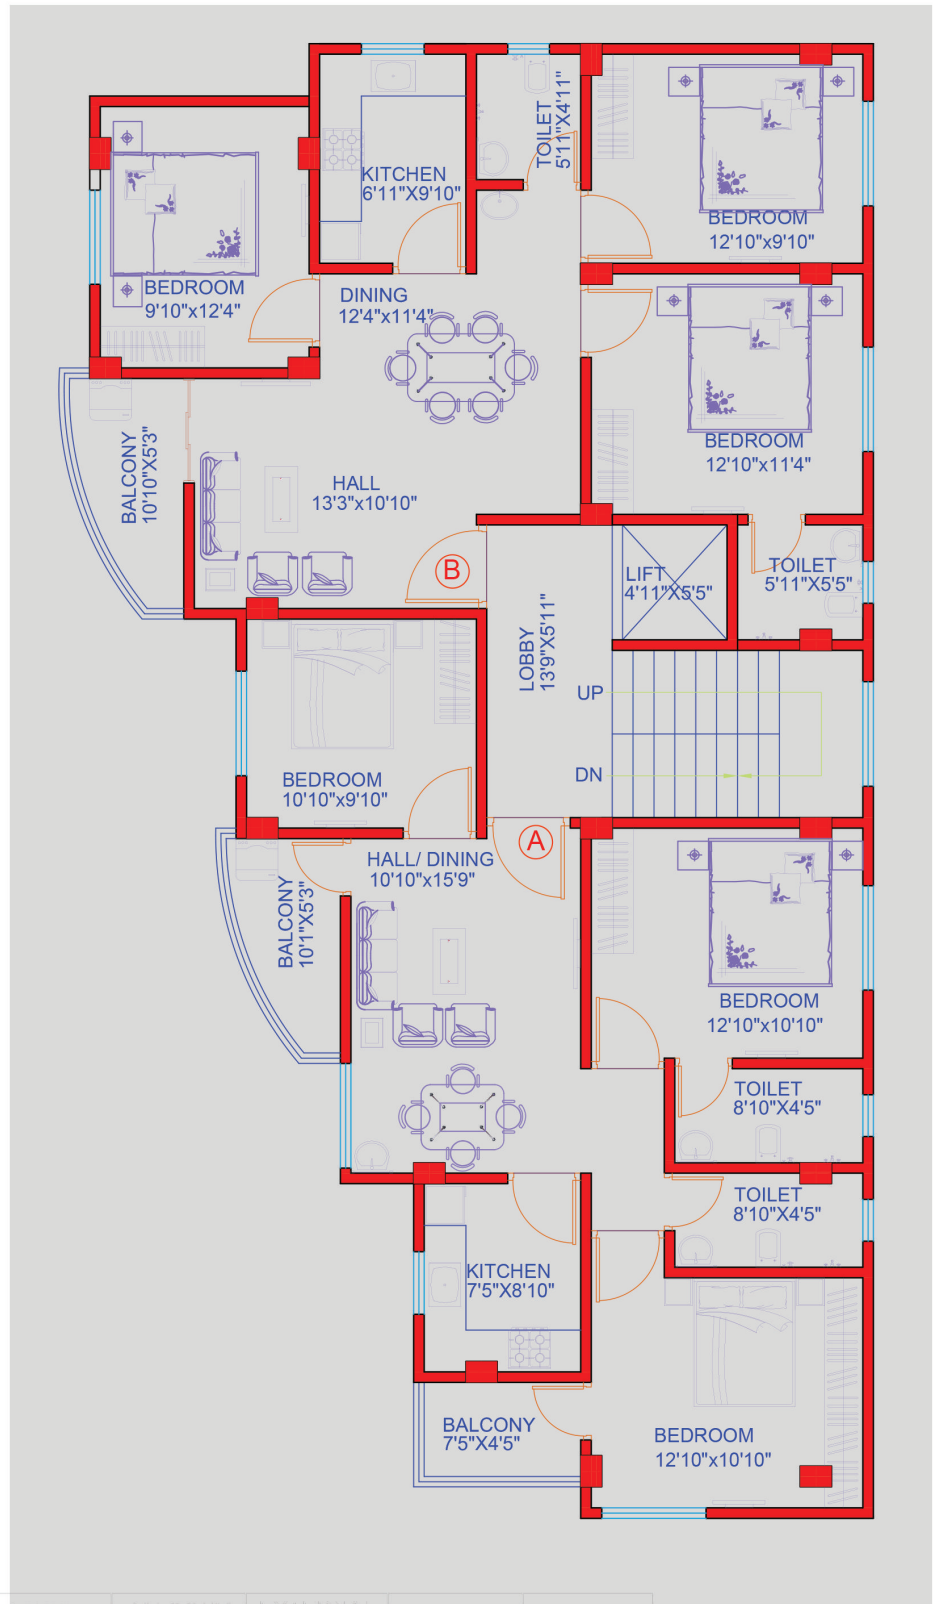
KITCHEN
6'11"X9'10"

TOILET
5'11"X4'11"

BEDROOM
12'10"x9'10"

BEDROOM
9'10"x12'4"

DINING
12'4"x11'4"

BEDROOM
12'10"x11'4"

BALCONY
10'10"X5'3"

HALL
13'3"x10'10"

B

LIFT
4'11"X5'5"

TOILET
5'11"X5'5"

LOBBY
13'9"X5'11"

UP

DN

BEDROOM
10'10"x9'10"

A

HALL/ DINING
10'10"x15'9"

BALCONY
10'1"X5'3"

BEDROOM
12'10"x10'10"

TOILET
8'10"X4'5"

TOILET
8'10"X4'5"

KITCHEN
7'5"X8'10"

BALCONY
7'5"X4'5"

BEDROOM
12'10"x10'10"